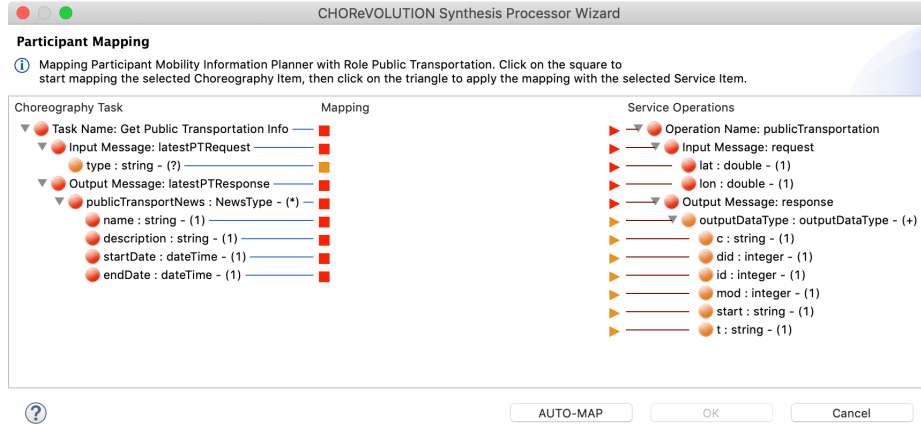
CHOReVOLUTION Synthesis Processor Wizard

Participant Mapping

Mapping Participant Mobility Information Planner with Role Public Transportation. Click on the square to start mapping the selected Choreography Item, then click on the triangle to apply the mapping with the selected Service Item.

Choreography Task

Mapping

Service Operations

Task Name: Get Public Transportation Info
Input Message: latestPTRequest
type : string - (?)
Output Message: latestPTResponse
publicTransportNews : NewsType - (*)
name : string - (1)
description : string - (1)
startDate : dateTime - (1)
endDate : dateTime - (1)

Operation Name: publicTransportation
Input Message: request
lat : double - (1)
lon : double - (1)
Output Message: response
outputDataType : outputDataType - (+)
c : string - (1)
did : integer - (1)
id : integer - (1)
mod : integer - (1)
start : string - (1)
t : string - (1)

?

AUTO-MAP

OK

Cancel